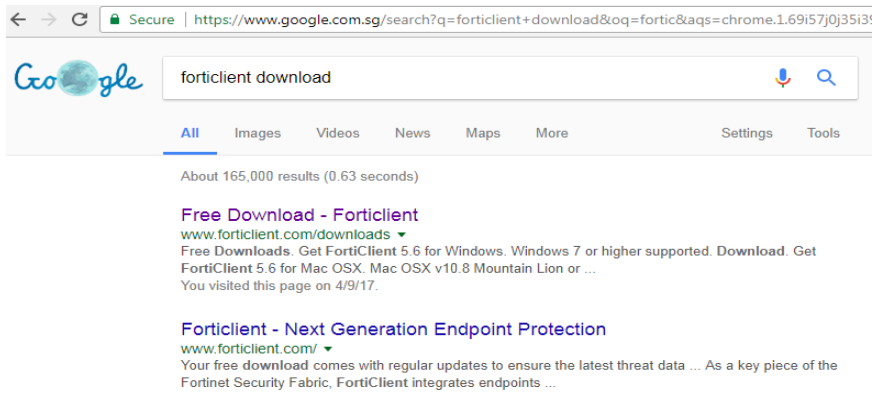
Secure | https://www.google.com.sg/search?q=forticlient+download&oq=fortic&aqs=chrome.1.69i57j0j35i39

Google

forticlient download

All Images Videos News Maps More Settings Tools

About 165,000 results (0.63 seconds)

Free Download - Forticlient
www.forticlient.com/downloads ▾
Free Downloads. Get FortiClient 5.6 for Windows. Windows 7 or higher supported. Download. Get FortiClient 5.6 for Mac OSX. Mac OSX v10.8 Mountain Lion or ...
You visited this page on 4/9/17.

Forticlient - Next Generation Endpoint Protection
www.forticlient.com/ ▾
Your free download comes with regular updates to ensure the latest threat data ... As a key piece of the Fortinet Security Fabric, FortiClient integrates endpoints ...